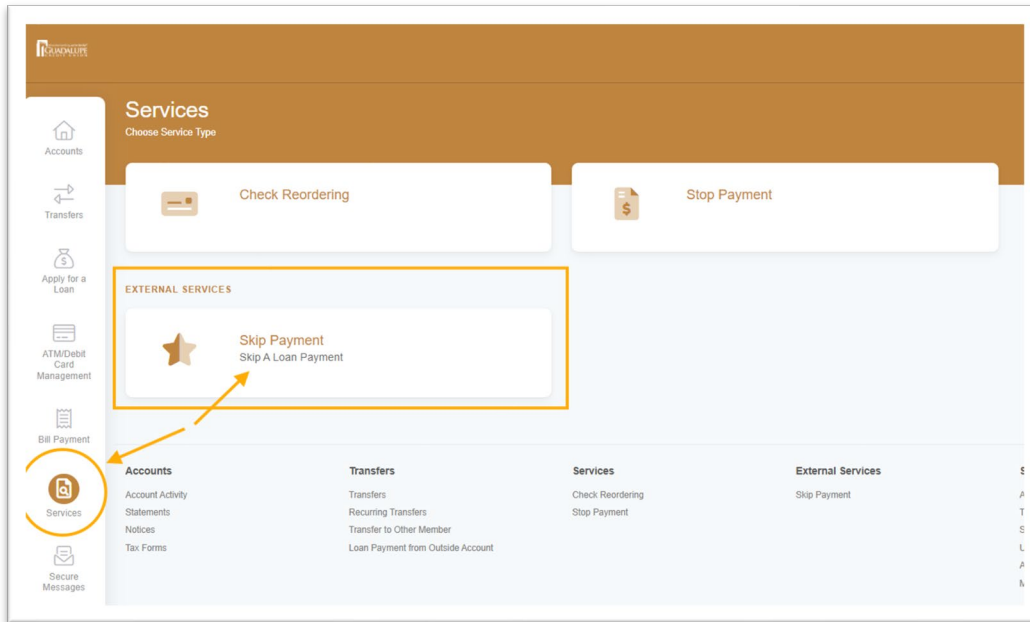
GUADALUPE

Accounts

Transfers

Apply for a Loan

ATM/Debit Card Management

Bill Payment

Services

Secure Messages

Services
Choose Service Type

Check Reordering

Stop Payment

EXTERNAL SERVICES

Skip Payment
Skip A Loan Payment

Accounts
Account Activity
Statements
Notices
Tax Forms

Transfers
Transfers
Recurring Transfers
Transfer to Other Member
Loan Payment from Outside Account

Services
Check Reordering
Stop Payment

External Services
Skip Payment

S
A
T
S
U
A
M